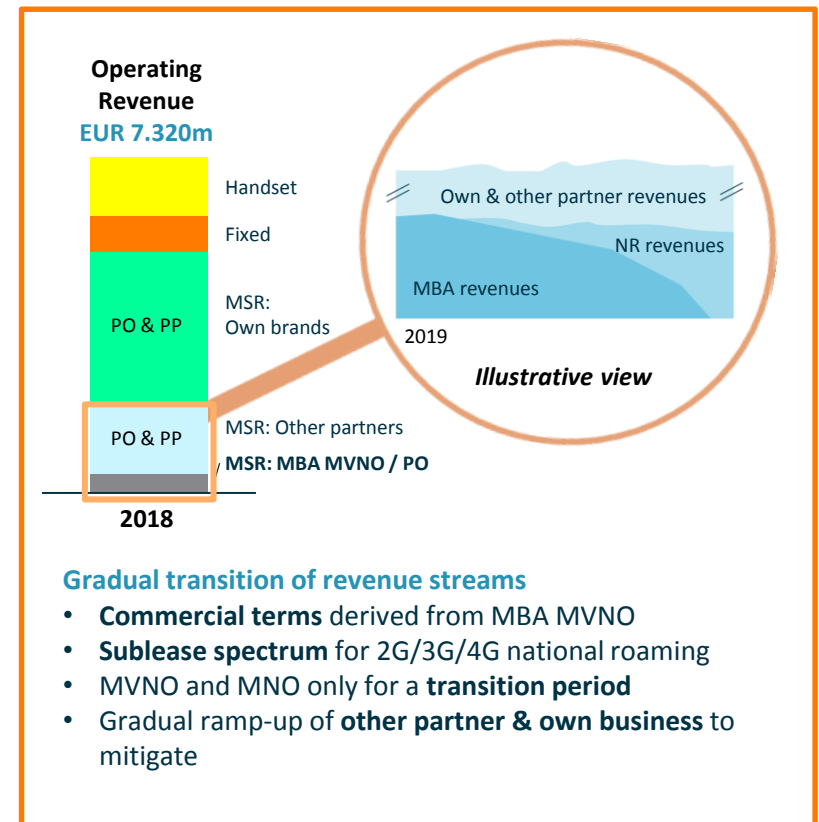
Operating Revenue
EUR 7.320m

Handset
Fixed
PO & PP
MSR: Own brands
PO & PP
MSR: Other partners
MSR: MBA MVNO / PO
2018

Own & other partner revenues
NR revenues
MBA revenues
2019
Illustrative view

Gradual transition of revenue streams
• **Commercial terms** derived from MBA MVNO
• **Sublease spectrum** for 2G/3G/4G national roaming
• MVNO and MNO only for a **transition period**
• Gradual ramp-up of **other partner & own business** to mitigate